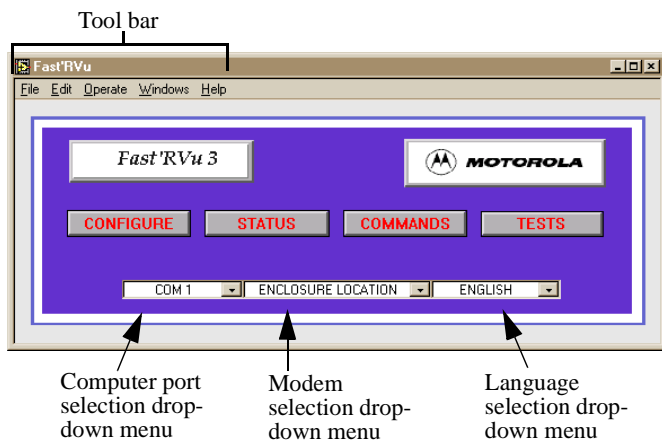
Tool bar

Fast'RVu

File Edit Operate Windows Help

Fast'RVu 3

MOTOROLA

CONFIGURE

STATUS

COMMANDS

TESTS

COM 1

ENCLOSURE LOCATION

ENGLISH

Computer port selection drop-down menu

Modem selection drop-down menu

Language selection drop-down menu